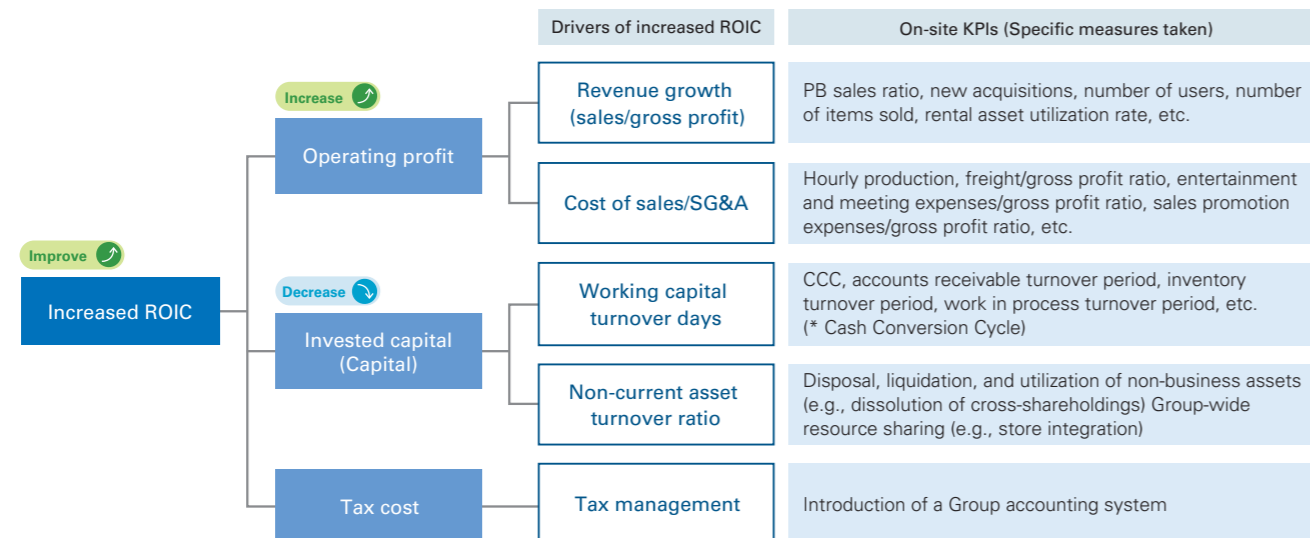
Drivers of increased ROIC

On-site KPIs (Specific measures taken)

Improve

Increased ROIC

Increase

Operating profit

Revenue growth (sales/gross profit)

PB sales ratio, new acquisitions, number of users, number of items sold, rental asset utilization rate, etc.

Cost of sales/SG&A

Hourly production, freight/gross profit ratio, entertainment and meeting expenses/gross profit ratio, sales promotion expenses/gross profit ratio, etc.

Decrease

Invested capital (Capital)

Working capital turnover days

CCC, accounts receivable turnover period, inventory turnover period, work in process turnover period, etc. (* Cash Conversion Cycle)

Non-current asset turnover ratio

Disposal, liquidation, and utilization of non-business assets (e.g., dissolution of cross-shareholdings) Group-wide resource sharing (e.g., store integration)

Tax cost

Tax management

Introduction of a Group accounting system